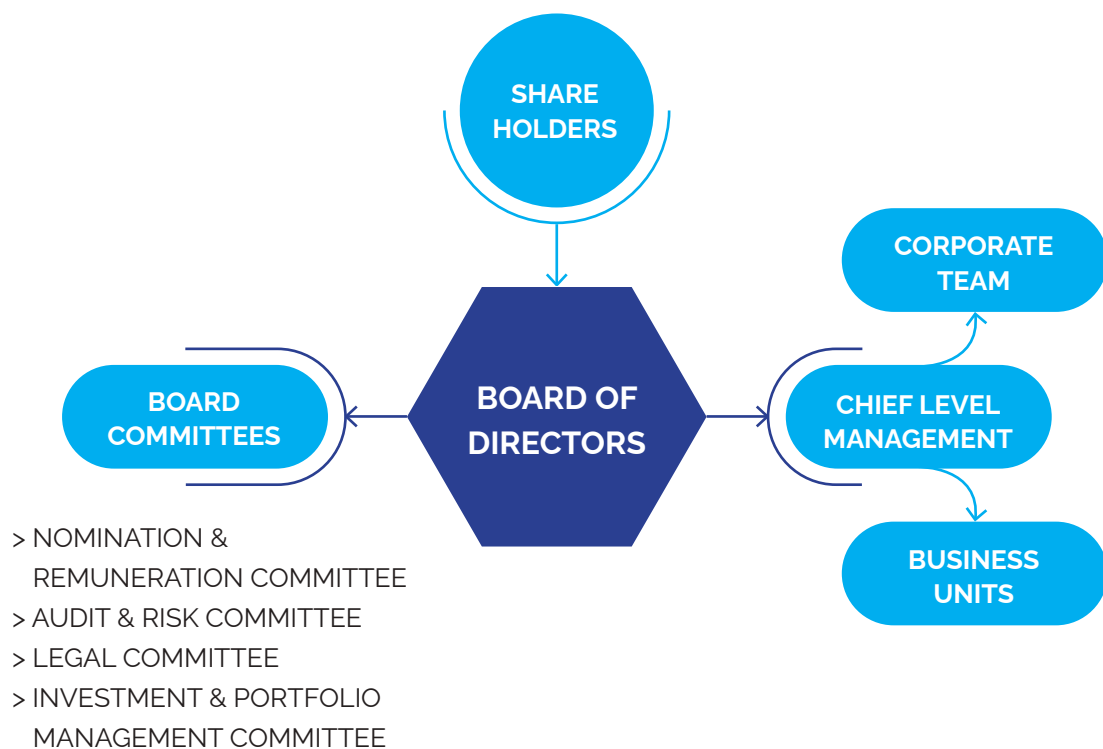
SHARE HOLDERS

CORPORATE TEAM

BOARD COMMITTEES

BOARD OF DIRECTORS

CHIEF LEVEL MANAGEMENT

BUSINESS UNITS

> NOMINATION & REMUNERATION COMMITTEE
> AUDIT & RISK COMMITTEE
> LEGAL COMMITTEE
> INVESTMENT & PORTFOLIO MANAGEMENT COMMITTEE